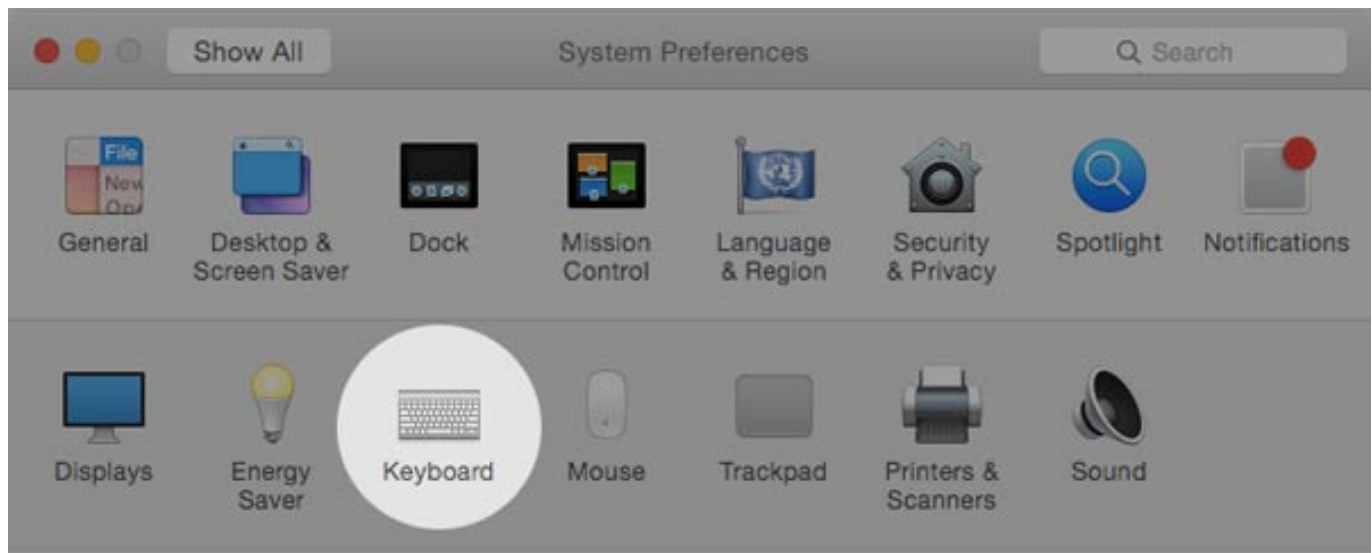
Show All
System Preferences
Search

File
New
Ope
General
Desktop & Screen Saver
Dock
Mission Control
Language & Region
Security & Privacy
Spotlight
Notifications

Displays
Energy Saver
Keyboard
Mouse
Trackpad
Printers & Scanners
Sound